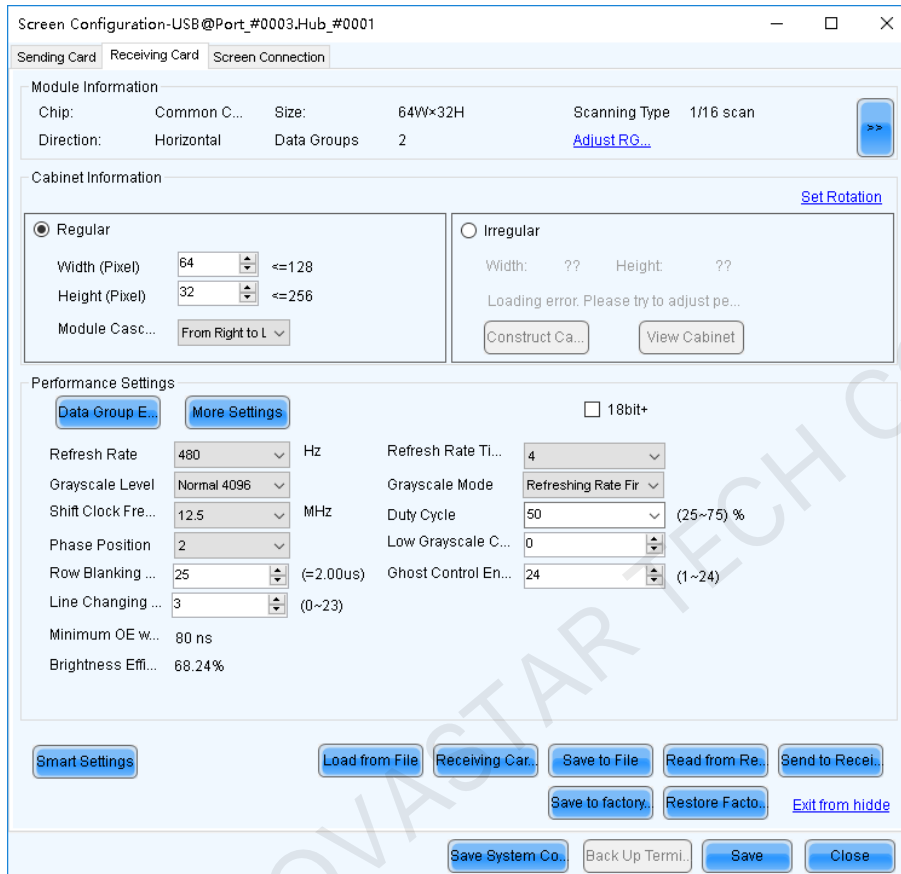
Screen Configuration-USB@Port_#0003.Hub_#0001

Sending Card | Receiving Card | Screen Connection

Module Information
Chip: Common C... Size: 64W×32H Scanning Type 1/16 scan
Direction: Horizontal Data Groups 2 Adjust RG...
>>

Cabinet Information
Set Rotation

Regular
Width (Pixel) 64 <=128
Height (Pixel) 32 <=256
Module Casc... From Right to L

Irregular
Width: ?? Height: ??
Loading error. Please try to adjust pe...
Construct Ca... View Cabinet

Performance Settings
Data Group E... More Settings
18bit+

Refresh Rate 480 Hz
Grayscale Level Normal 4096
Shift Clock Fre... 12.5 MHz
Phase Position 2
Row Blanking ... 25 (=2.00us)
Line Changing ... 3 (0~23)
Minimum OE w... 80 ns
Brightness Effi... 68.24%

Refresh Rate Ti... 4
Grayscale Mode Refreshing Rate Fir
Duty Cycle 50 (25~75) %
Low Grayscale C... 0
Ghost Control En... 24 (1~24)

Smart Settings Load from File Receiving Car... Save to File Read from Re... Send to Recei...
Save to factory... Restore Facto... Exit from hidde

Save System Co... Back Up Termi... Save Close

NOVASTAR TECH CO